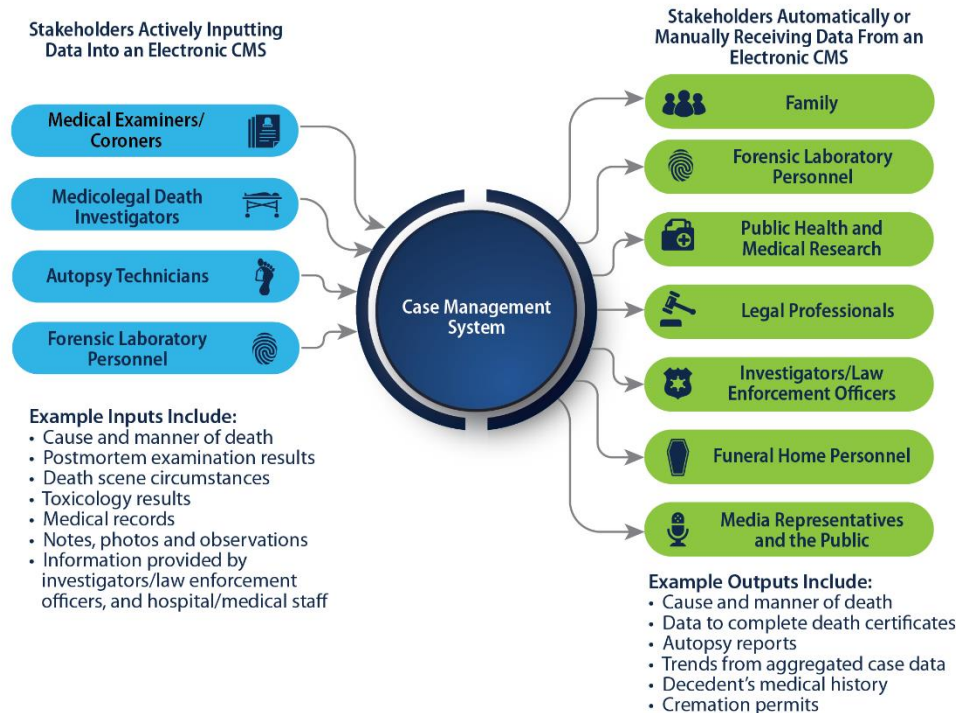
Stakeholders Actively Inputting Data Into an Electronic CMS

Medical Examiners/ Coroners

Medicolegal Death Investigators

Autopsy Technicians

Forensic Laboratory Personnel

Example Inputs Include:
• Cause and manner of death
• Postmortem examination results
• Death scene circumstances
• Toxicology results
• Medical records
• Notes, photos and observations
• Information provided by investigators/law enforcement officers, and hospital/medical staff

Case Management System

Stakeholders Automatically or Manually Receiving Data From an Electronic CMS

Family

Forensic Laboratory Personnel

Public Health and Medical Research

Legal Professionals

Investigators/Law Enforcement Officers

Funeral Home Personnel

Media Representatives and the Public

Example Outputs Include:
• Cause and manner of death
• Data to complete death certificates
• Autopsy reports
• Trends from aggregated case data
• Decedent's medical history
• Cremation permits